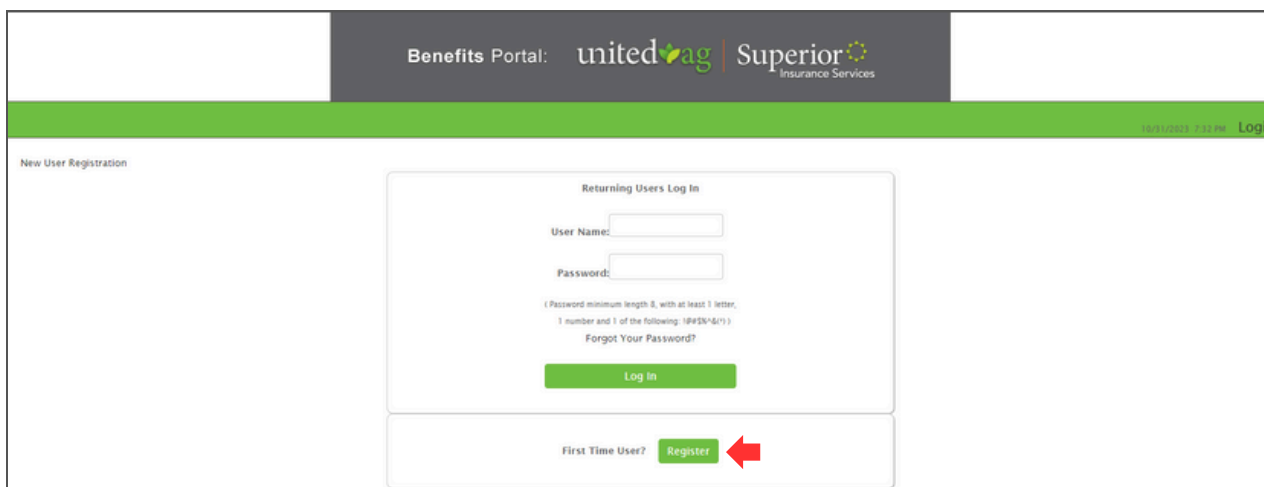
Benefits Portal: unitedag | Superior Insurance Services

10/31/2023 7:32 PM Logi

New User Registration

Returning Users Log In

User Name:

Password:

( Password minimum length 8, with at least 1 letter, 1 number and 1 of the following: !@#$%^&(\*) )

Forgot Your Password?

Log In

First Time User? Register